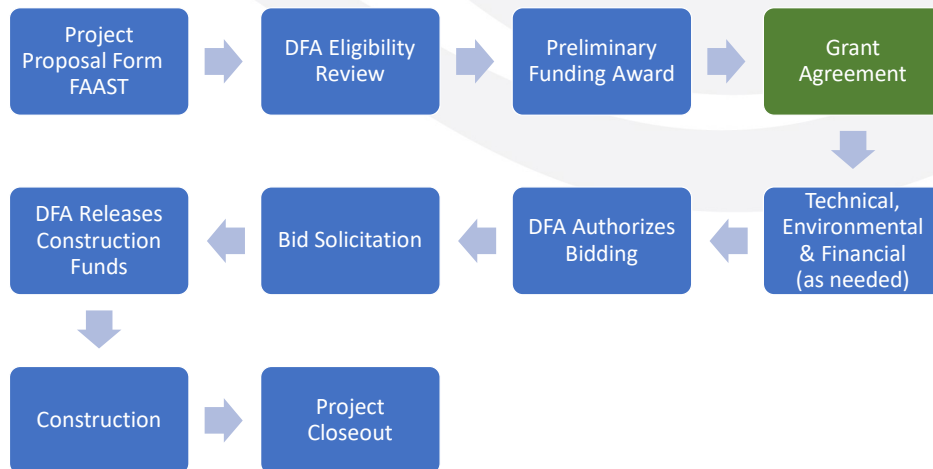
Project Proposal Form FAAST

DFA Eligibility Review

Preliminary Funding Award

Grant Agreement

Technical, Environmental & Financial (as needed)

DFA Authorizes Bidding

Bid Solicitation

DFA Releases Construction Funds

Construction

Project Closeout